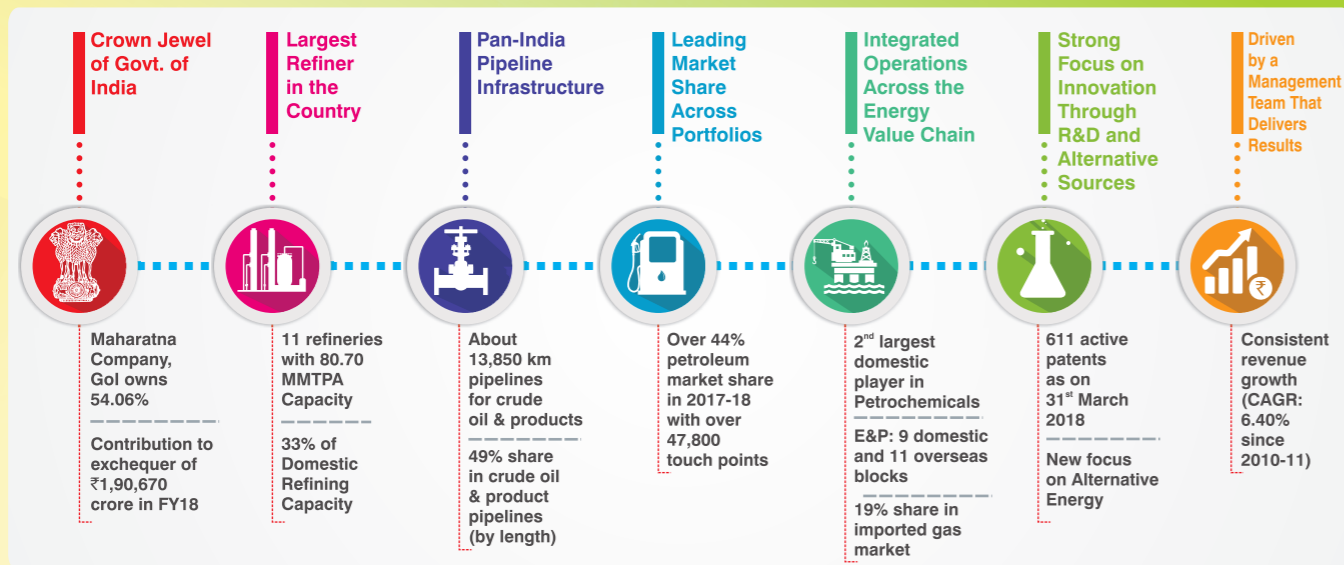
Crown Jewel of Govt. of India

Maharatna Company, GoI owns 54.06%

Contribution to exchequer of ₹1,90,670 crore in FY18

Largest Refiner in the Country

11 refineries with 80.70 MMTPA Capacity

33% of Domestic Refining Capacity

Pan-India Pipeline Infrastructure

About 13,850 km pipelines for crude oil & products

49% share in crude oil & product pipelines (by length)

Leading Market Share Across Portfolios

Over 44% petroleum market share in 2017-18 with over 47,800 touch points

Integrated Operations Across the Energy Value Chain

2$^{nd}$ largest domestic player in Petrochemicals

E&P: 9 domestic and 11 overseas blocks

19% share in imported gas market

Strong Focus on Innovation Through R&D and Alternative Sources

611 active patents as on 31$^{st}$ March 2018

New focus on Alternative Energy

Driven by a Management Team That Delivers Results

Consistent revenue growth (CAGR: 6.40% since 2010-11)